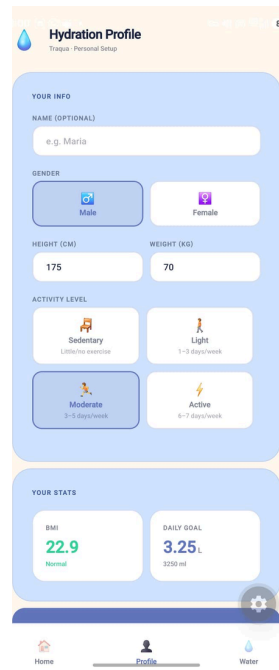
Hydration Profile
Traqua · Personal Setup

YOUR INFO

NAME (OPTIONAL)
e.g. Maria

GENDER
♂ Male
♀ Female

HEIGHT (CM)
175
WEIGHT (KG)
70

ACTIVITY LEVEL
Sedentary
Little/no exercise
Light
1–3 days/week
Moderate
3–5 days/week
Active
6–7 days/week

YOUR STATS

BMI
22.9
Normal

DAILY GOAL
3.25 L
3250 ml

Home
Profile
Water